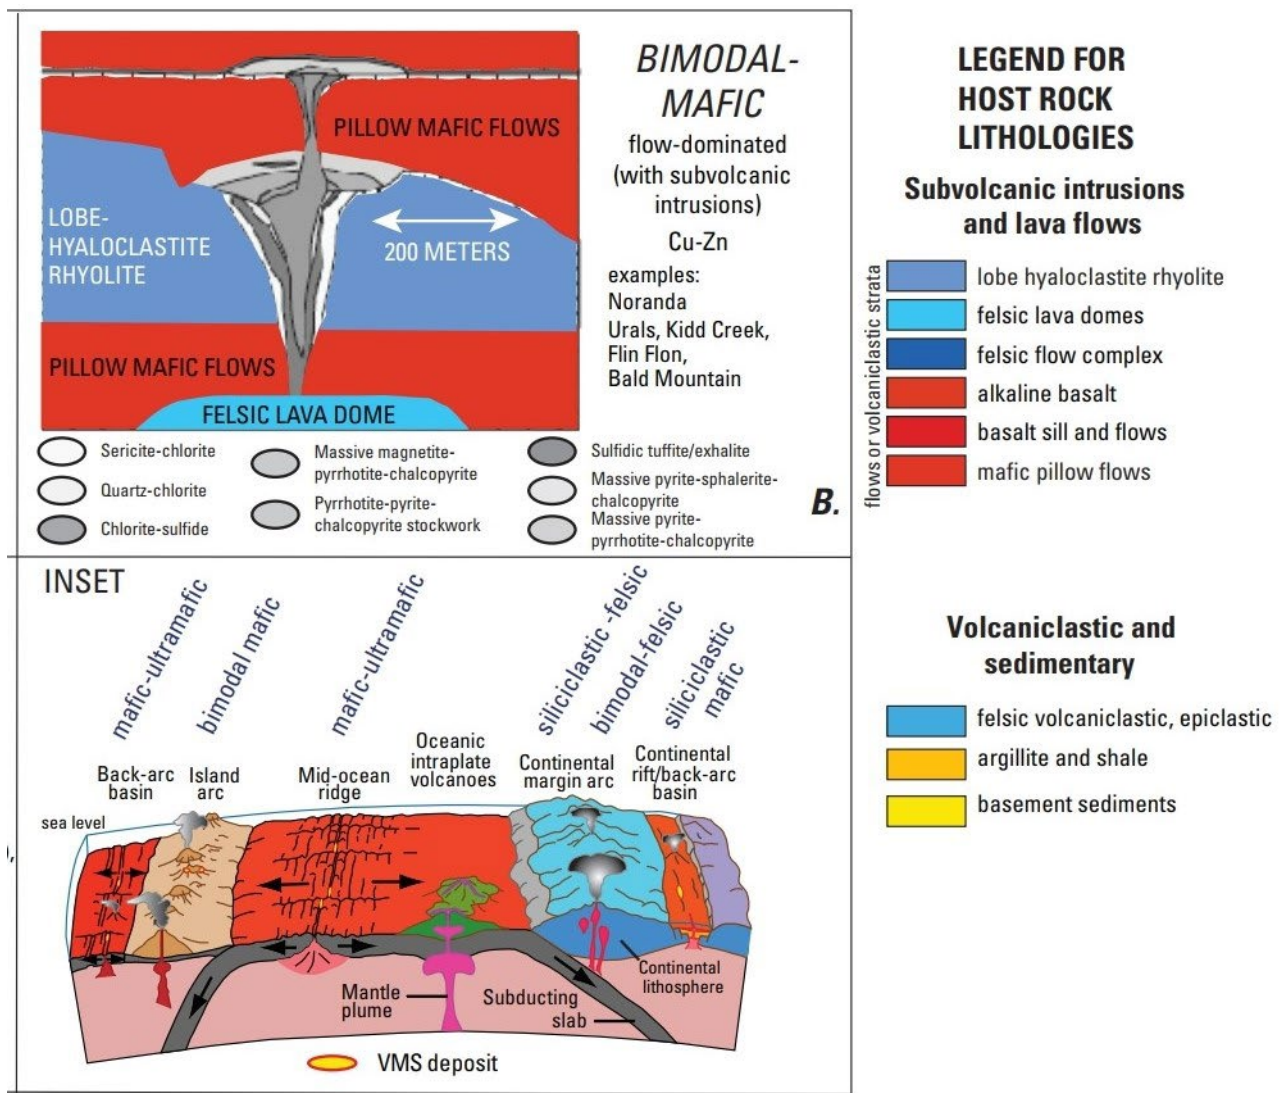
PILLOW MAFIC FLOWS

LOBE-HYALOCLASTITE RHYOLITE

200 METERS

PILLOW MAFIC FLOWS

FELSIC LAVA DOME

BIMODAL-MAFIC

flow-dominated (with subvolcanic intrusions)

Cu-Zn

examples:
Noranda
Urals, Kidd Creek,
Flin Flon,
Bald Mountain

Sericite-chlorite
Quartz-chlorite
Chlorite-sulfide
Massive magnetite-pyrrhotite-chalcopyrite
Pyrrhotite-pyrite-chalcopyrite stockwork
Sulfidic tuffite/exhalite
Massive pyrite-sphalerite-chalcopyrite
Massive pyrite-pyrrhotite-chalcopyrite

B.

LEGEND FOR HOST ROCK LITHOLOGIES

Subvolcanic intrusions and lava flows

flows or volcaniclastic strata

lobe hyaloclastite rhyolite
felsic lava domes
felsic flow complex
alkaline basalt
basalt sill and flows
mafic pillow flows

INSET

mafic-ultramafic
bimodal mafic
mafic-ultramafic
siliciclastic -felsic
bimodal-felsic
siliciclastic mafic

Back-arc basin
Island arc
Mid-ocean ridge
Oceanic intraplate volcanoes
Continental margin arc
Continental rift/back-arc basin

sea level

Continental lithosphere
Mantle plume
Subducting slab

VMS deposit

Volcaniclastic and sedimentary

felsic volcaniclastic, epiclastic
argillite and shale
basement sediments